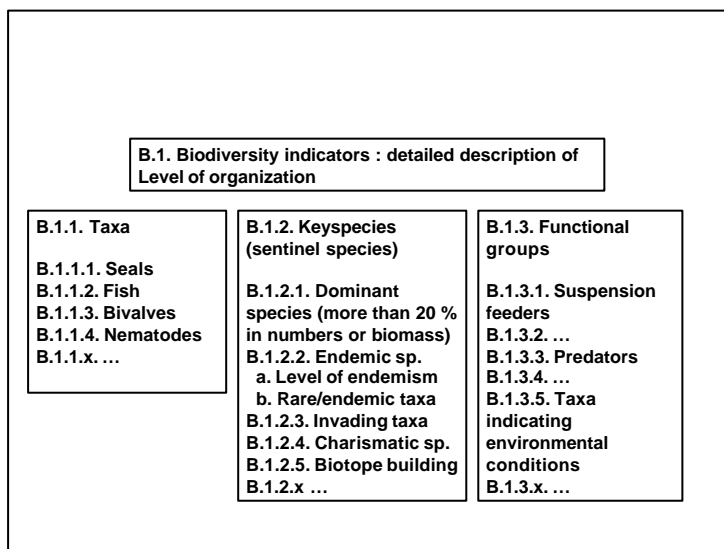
B.1. Biodiversity indicators : detailed description of Level of organization

B.1.1. Taxa

B.1.1.1. Seals
B.1.1.2. Fish
B.1.1.3. Bivalves
B.1.1.4. Nematodes
B.1.1.x. …

B.1.2. Keyspecies (sentinel species)

B.1.2.1. Dominant species (more than 20 % in numbers or biomass)
B.1.2.2. Endemic sp.
a. Level of endemism
b. Rare/endemic taxa
B.1.2.3. Invading taxa
B.1.2.4. Charismatic sp.
B.1.2.5. Biotope building
B.1.2.x …

B.1.3. Functional groups

B.1.3.1. Suspension feeders
B.1.3.2. …
B.1.3.3. Predators
B.1.3.4. …
B.1.3.5. Taxa indicating environmental conditions
B.1.3.x. …